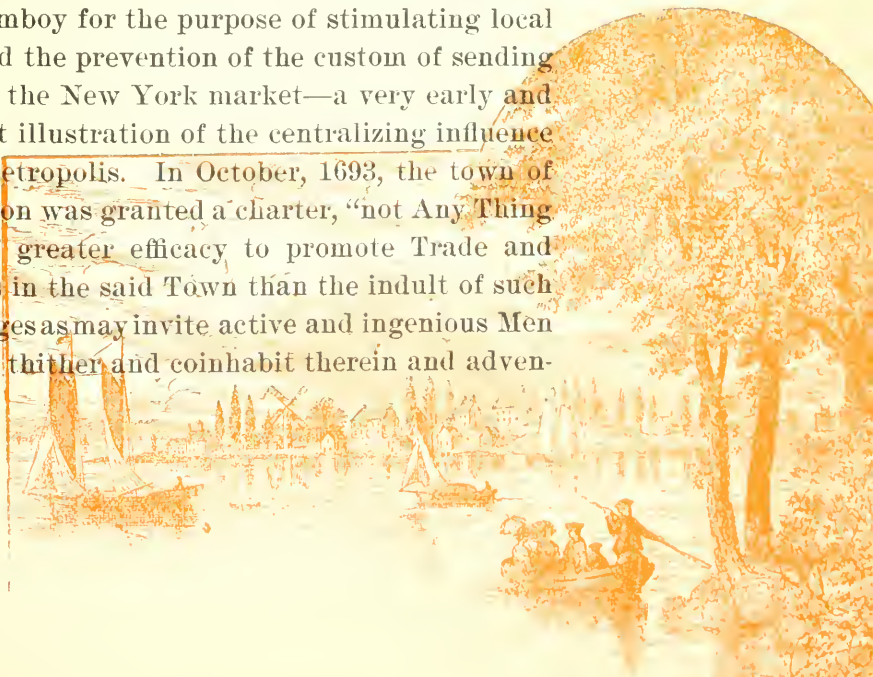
mboy for the purpose of stimulating local d the prevention of the custom of sending the New York market—a very early and t illustration of the centralizing influence etropolis. In October, 1693, the town of on was granted a charter, "not Any Thing greater efficacy to promote Trade and in the said Town than the indult of such ges as may invite active and ingenious Men thither and coinhabit therein and adven-